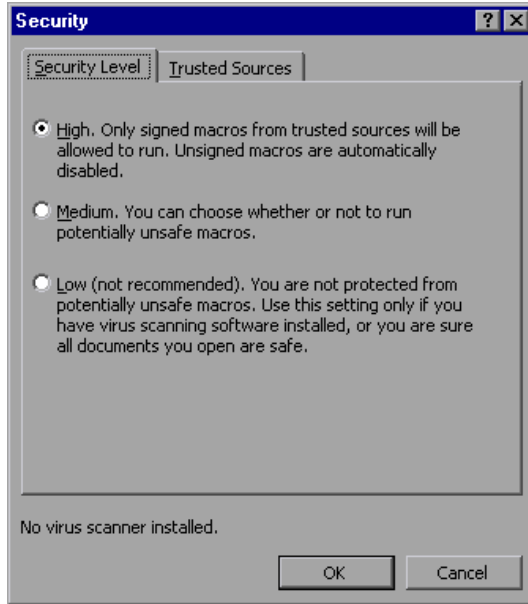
Security ? ×

Security Level | Trusted Sources

High. Only signed macros from trusted sources will be allowed to run. Unsigned macros are automatically disabled.

Medium. You can choose whether or not to run potentially unsafe macros.

Low (not recommended). You are not protected from potentially unsafe macros. Use this setting only if you have virus scanning software installed, or you are sure all documents you open are safe.

No virus scanner installed.

OK Cancel